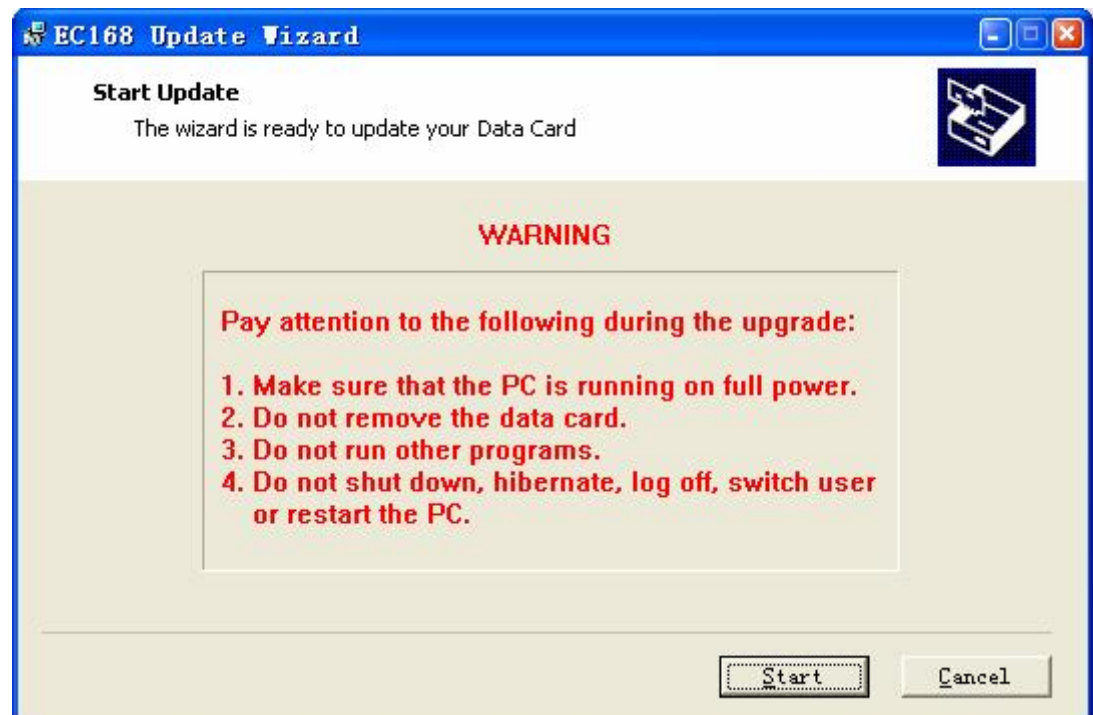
EC168 Update Wizard

Start Update
The wizard is ready to update your Data Card

WARNING

Pay attention to the following during the upgrade:

1. Make sure that the PC is running on full power.
2. Do not remove the data card.
3. Do not run other programs.
4. Do not shut down, hibernate, log off, switch user or restart the PC.

Start

Cancel